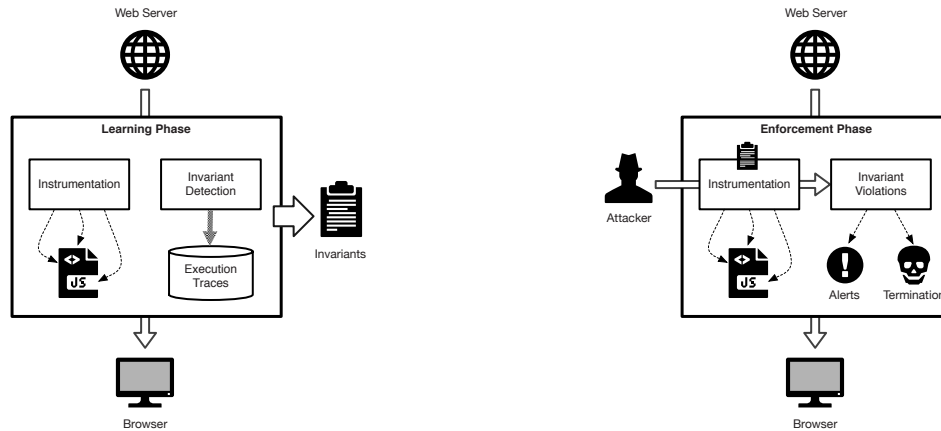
Web Server

Learning Phase

Instrumentation

Invariant Detection

JS

Execution Traces

Invariants

Browser

Web Server

Enforcement Phase

Attacker

Instrumentation

Invariant Violations

JS

Alerts

Termination

Browser